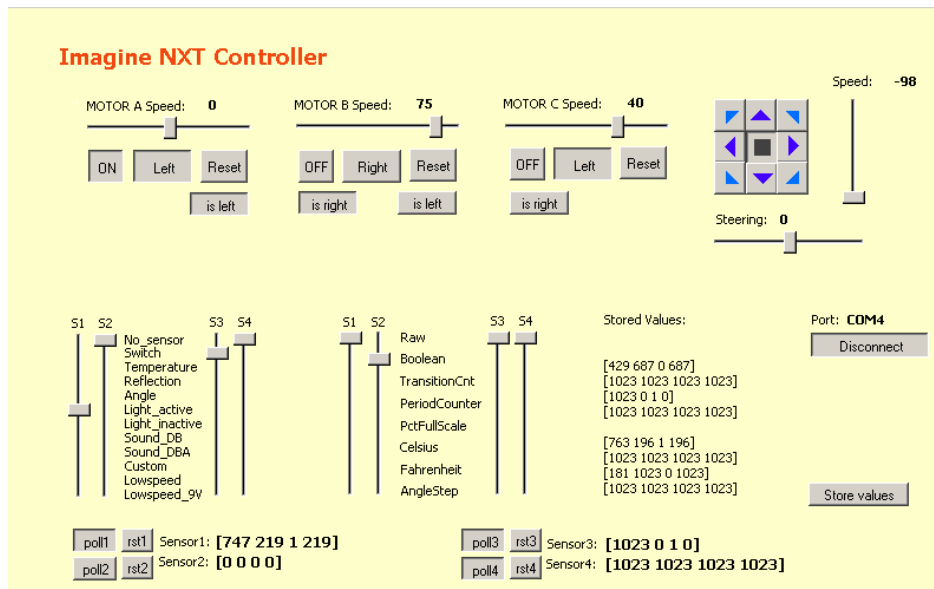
Imagine NXT Controller

MOTOR A Speed: 0
ON Left Reset
is left

MOTOR B Speed: 75
OFF Right Reset
is right is left

MOTOR C Speed: 40
OFF Left Reset
is right

Speed: -98

Steering: 0

S1 S2 S3 S4
No_sensor
Switch
Temperature
Reflection
Angle
Light_active
Light_inactive
Sound_DB
Sound_DBA
Custom
Lowspeed
Lowspeed_9V

S1 S2 S3 S4
Raw
Boolean
TransitionCnt
PeriodCounter
PctFullScale
Celsius
Fahrenheit
AngleStep

Stored Values:

[429 687 0 687]
[1023 1023 1023 1023]
[1023 0 1 0]
[1023 1023 1023 1023]

[763 196 1 196]
[1023 1023 1023 1023]
[181 1023 0 1023]
[1023 1023 1023 1023]

Port: COM4
Disconnect

Store values

poll1 rst1 Sensor1: [747 219 1 219]
poll2 rst2 Sensor2: [0 0 0 0]

poll3 rst3 Sensor3: [1023 0 1 0]
poll4 rst4 Sensor4: [1023 1023 1023 1023]